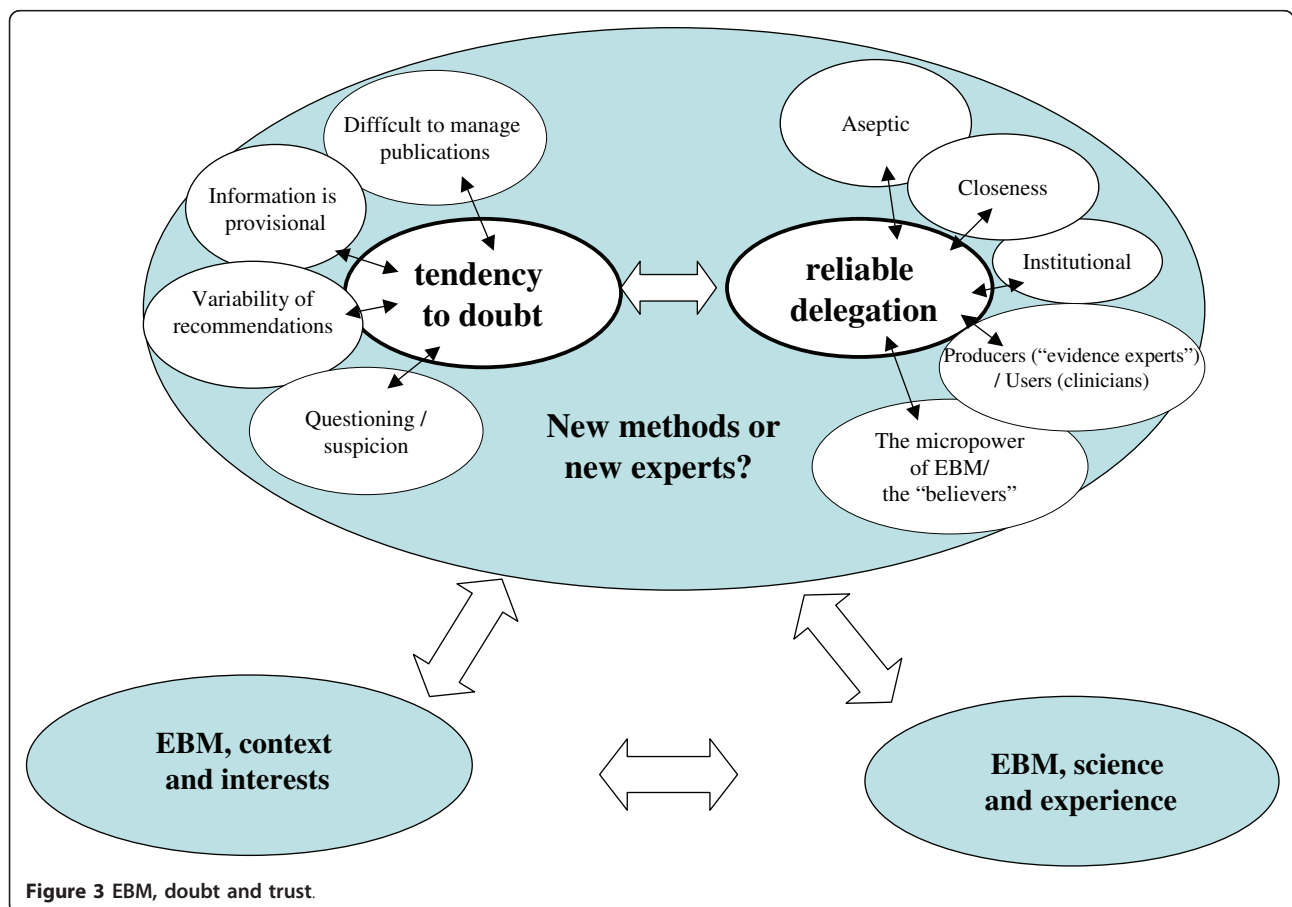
Difffcult to manage publications

Information is provisional

Variability of recommendations

Questioning / suspicion

tendency to doubt

Aseptic

Closeness

Institutional

Producers ("evidence experts") / Users (clinicians)

The micropower of EBM/ the "believers"

reliable delegation

New methods or new experts?

EBM, context and interests

EBM, science and experience

Figure 3 EBM, doubt and trust.